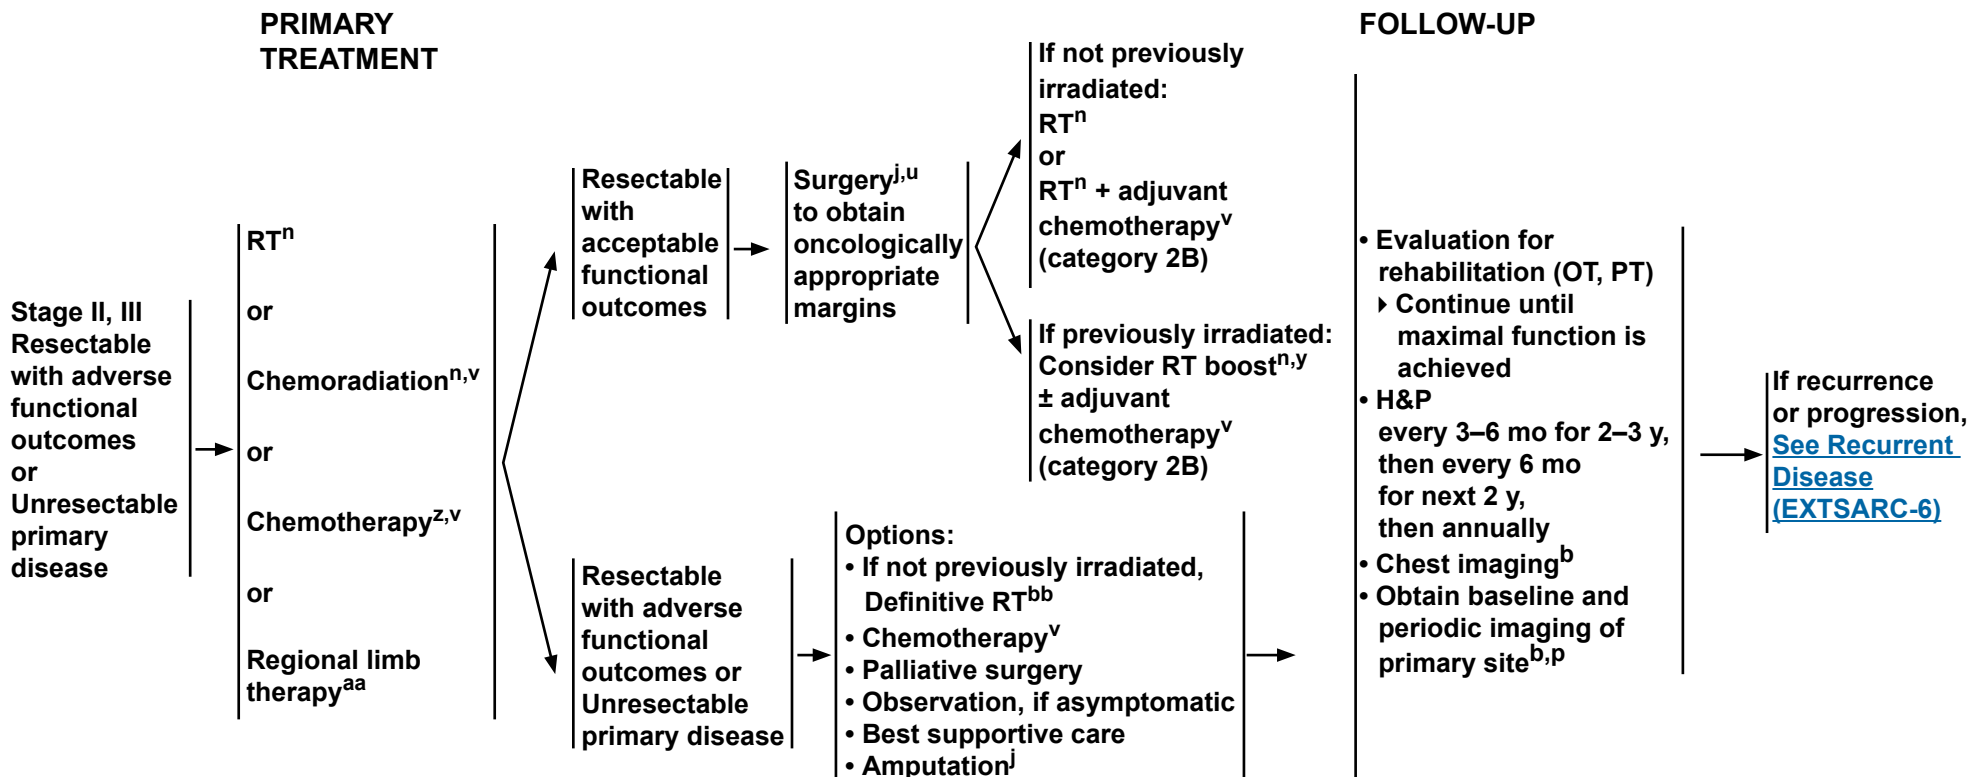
PRIMARY TREATMENT

FOLLOW-UP

Stage II, III Resectable with adverse functional outcomes or Unresectable primary disease

RT$^{n}$

or

Chemoradiation$^{n,v}$

or

Chemotherapy$^{z,v}$

or

Regional limb therapy$^{aa}$

Resectable with acceptable functional outcomes

Surgery$^{j,u}$ to obtain oncologically appropriate margins

If not previously irradiated:
RT$^{n}$
or
RT$^{n}$ + adjuvant chemotherapy$^{v}$ (category 2B)

If previously irradiated:
Consider RT boost$^{n,y}$ ± adjuvant chemotherapy$^{v}$ (category 2B)

Resectable with adverse functional outcomes or Unresectable primary disease

Options:
• If not previously irradiated, Definitive RT$^{bb}$
• Chemotherapy$^{v}$
• Palliative surgery
• Observation, if asymptomatic
• Best supportive care
• Amputation$^{j}$

• Evaluation for rehabilitation (OT, PT)
‣ Continue until maximal function is achieved
• H&P every 3–6 mo for 2–3 y, then every 6 mo for next 2 y, then annually
• Chest imaging$^{b}$
• Obtain baseline and periodic imaging of primary site$^{b,p}$

If recurrence or progression, See Recurrent Disease (EXTSARC-6)